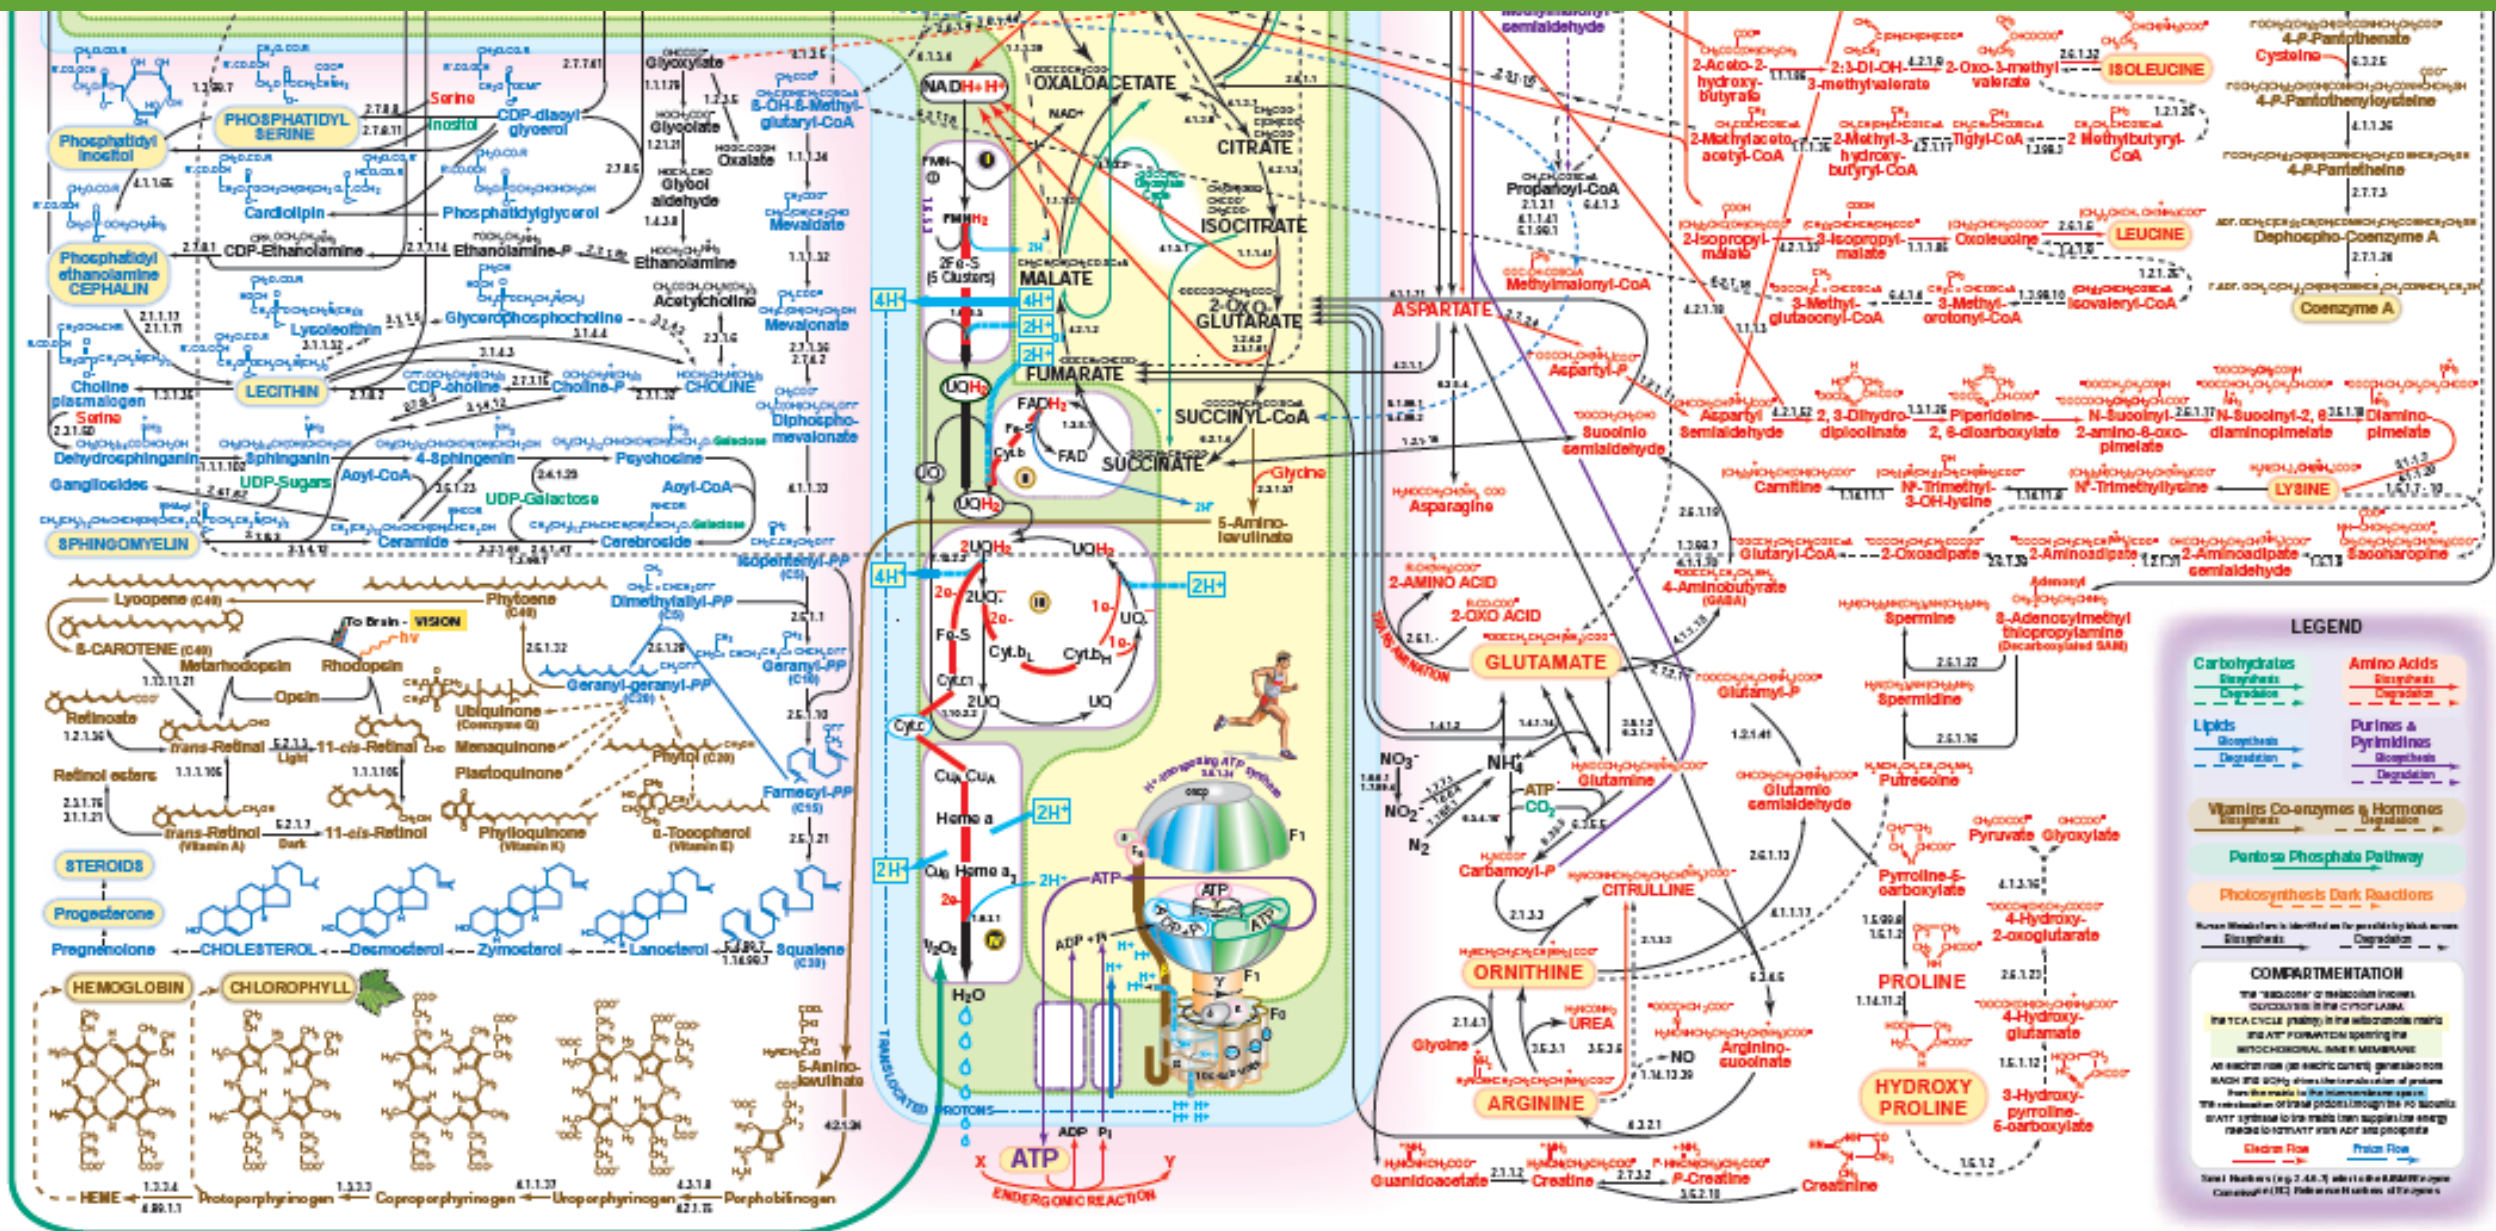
Phosphatidyl Inositol
PHOSPHATIDYL SERINE
Serine
Inositol
CDP-diacyl glycerol
Glyoxylate
Glycolate
Oxalate
Glycol aldehyde
Cardiolipin
Phosphatidylglycerol
Phosphatidyl ethanolamine CEPHALIN
CDP-Ethanolamine
Ethanolamine-P
Ethanolamine
Acetylcholine
Lysolecithin
Glycerophosphocholine
Choline plasmalogen
Serine
LECITHIN
CDP-choline
Choline-P
CHOLINE
Dehydrosphinganin
Sphinganin
4-Sphingenin
Psychosine
Gangliosides
UDP-Sugars
Acyl-CoA
UDP-Galactose
Acyl-CoA
SPHINGOMYELIN
Ceramide
Cerebroside
8-OH-8-Methyl-glutaryl-CoA
Mevalonate
Mevalonate
Diphospho-mevalonate
Isopentenyl-PP (C5)
Dimethylallyl-PP (C5)
Geranyl-PP (C10)
Geranyl-geranyl-PP (C20)
Farnesyl-PP (C15)
Lycopene (C40)
Phytoene (C40)
β-CAROTENE (C40)
To Brain - VISION
hv
Metarhodopsin
Rhodopsin
Opsin
Retinoate
trans-Retinal
Light
11-cis-Retinal
Retinol esters
trans-Retinol (Vitamin A)
Dark
11-cis-Retinol
Ubiquinone (Coenzyme Q)
Menaquinone
Phytol (C20)
Plastoquinone
Phylloquinone (Vitamin K)
α-Tocopherol (Vitamin E)
STEROIDS
Progesterone
Pregnenolone
CHOLESTEROL
Desmosterol
Zymosterol
Lanosterol
Squalene (C30)
HEMOGLOBIN
CHLOROPHYLL
5-Amino-levulinate
HEME
Protoporphyrinogen
Coproporphyrinogen
Uroporphyrinogen
Porphobilinogen
NADH+H+
FMN
FMNH₂
2Fe-S (5 Clusters)
4H+
4H+
2H+
2H+
UQH₂
UQ
UQH₂
FAD
SUCCINATE
2UQH₂
UQH₂
4H+
2H+
2UQ
Cyt.b
Cyt.b
Cyt.c1
Cyt.c
Cu Cu
Heme a
2H+
2H+
Heme a₃
H₂O
TRANSLOCATED PROTONS
ATP
ADP
Pi
X
Y
ENDERGONIC REACTION
F1
Fo
OXALOACETATE
NAD+
CITRATE
ISOCITRATE
MALATE
2-OXO-GLUTARATE
FUMARATE
SUCCINYL-CoA
Glycine
5-Amino-levulinate
Propanoyl-CoA
Methylmalonyl-CoA
ASPARTATE
Aspartyl-P
Aspartyl Semialdehyde
Succinic semialdehyde
Asparagine
2-AMINO ACID
2-OXO ACID
TRANSAMINATION
GLUTAMATE
4-Aminobutyrate (GABA)
Glutamyl-P
Glutamine
Glutamic semialdehyde
NO₃⁻
NO₂⁻
N₂
NH₄+
ATP
CO₂
Carbamoyl-P
CITRULLINE
ORNITHINE
UREA
Glycine
ARGININE
NO
Arginino-succinate
Guanidoacetate
Creatine
P-Creatine
Creatinine
2-Aceto-2-hydroxy-butyrate
2,3-Di-OH-3-methylvalerate
2-Oxo-3-methyl valerate
ISOLEUCINE
2-Methylaceto-acetyl-CoA
2-Methyl-3-hydroxy-butyryl-CoA
Tiglyl-CoA
2 Methylbutyryl-CoA
2-Isopropyl-malate
3-Isopropyl-malate
Oxoleucine
LEUCINE
3-Methyl-glutaconyl-CoA
3-Methyl-crotonyl-CoA
Isovaleryl-CoA
2,3-Dihydro-dipicolinate
Piperideine-2,6-dicarboxylate
N-Succinyl-2-amino-6-oxo-pimelate
N-Succinyl-2,6-diaminopimelate
Diamino-pimelate
Carnitine
N⁶-Trimethyl-3-OH-lysine
N⁶-Trimethyllysine
LYSINE
Glutaryl-CoA
2-Oxoadipate
2-Aminoadipate
2-Aminoadipate semialdehyde
Saccharopine
Spermine
S-Adenosylmethyl thiopropylamine (Decarboxylated SAM)
Spermidine
Putrescine
Pyrroline-5-carboxylate
Pyruvate
Glyoxylate
4-Hydroxy-2-oxoglutarate
PROLINE
4-Hydroxy-glutamate
HYDROXY PROLINE
3-Hydroxy-pyrroline-5-carboxylate
4-P-Pantothenate
Cysteine
4-P-Pantothenylcysteine
4-P-Pantetheine
Dephospho-Coenzyme A
Coenzyme A
LEGEND
Carbohydrates
Amino Acids
Lipids
Purines & Pyrimidines
Vitamins Co-enzymes & Hormones
Pentose Phosphate Pathway
Photosynthesis Dark Reactions
COMPARTMENTATION
Electron Flow
Proton Flow